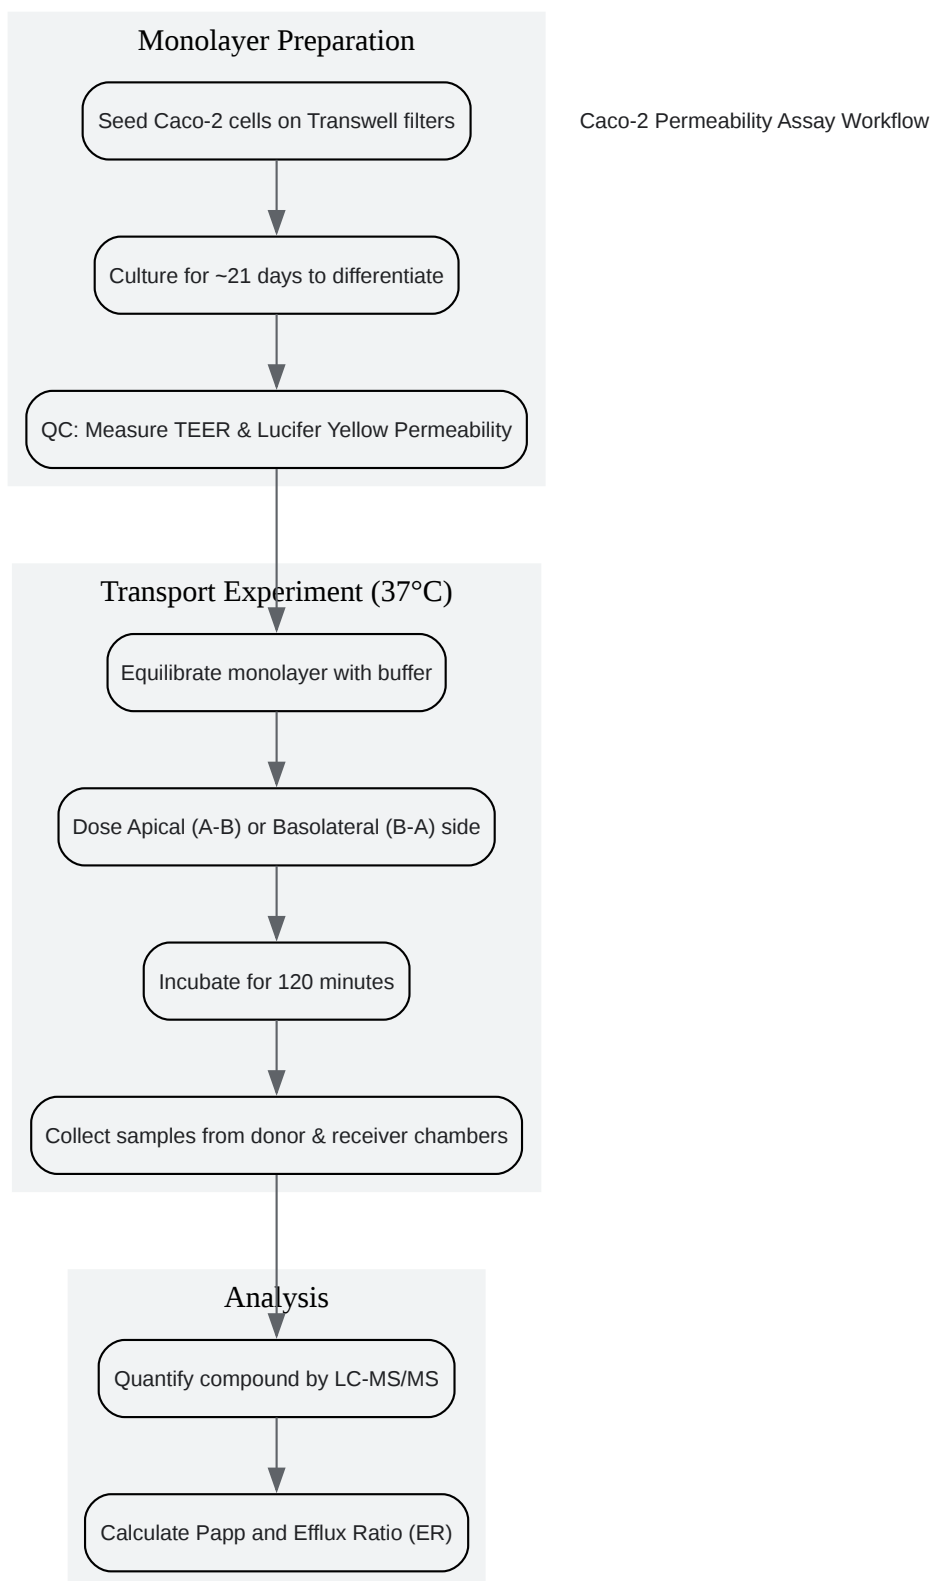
Caco-2 Permeability Assay Workflow

Monolayer Preparation

Seed Caco-2 cells on Transwell filters

Culture for ~21 days to differentiate

QC: Measure TEER & Lucifer Yellow Permeability

Transport Experiment (37°C)

Equilibrate monolayer with buffer

Dose Apical (A-B) or Basolateral (B-A) side

Incubate for 120 minutes

Collect samples from donor & receiver chambers

Analysis

Quantify compound by LC-MS/MS

Calculate Papp and Efflux Ratio (ER)